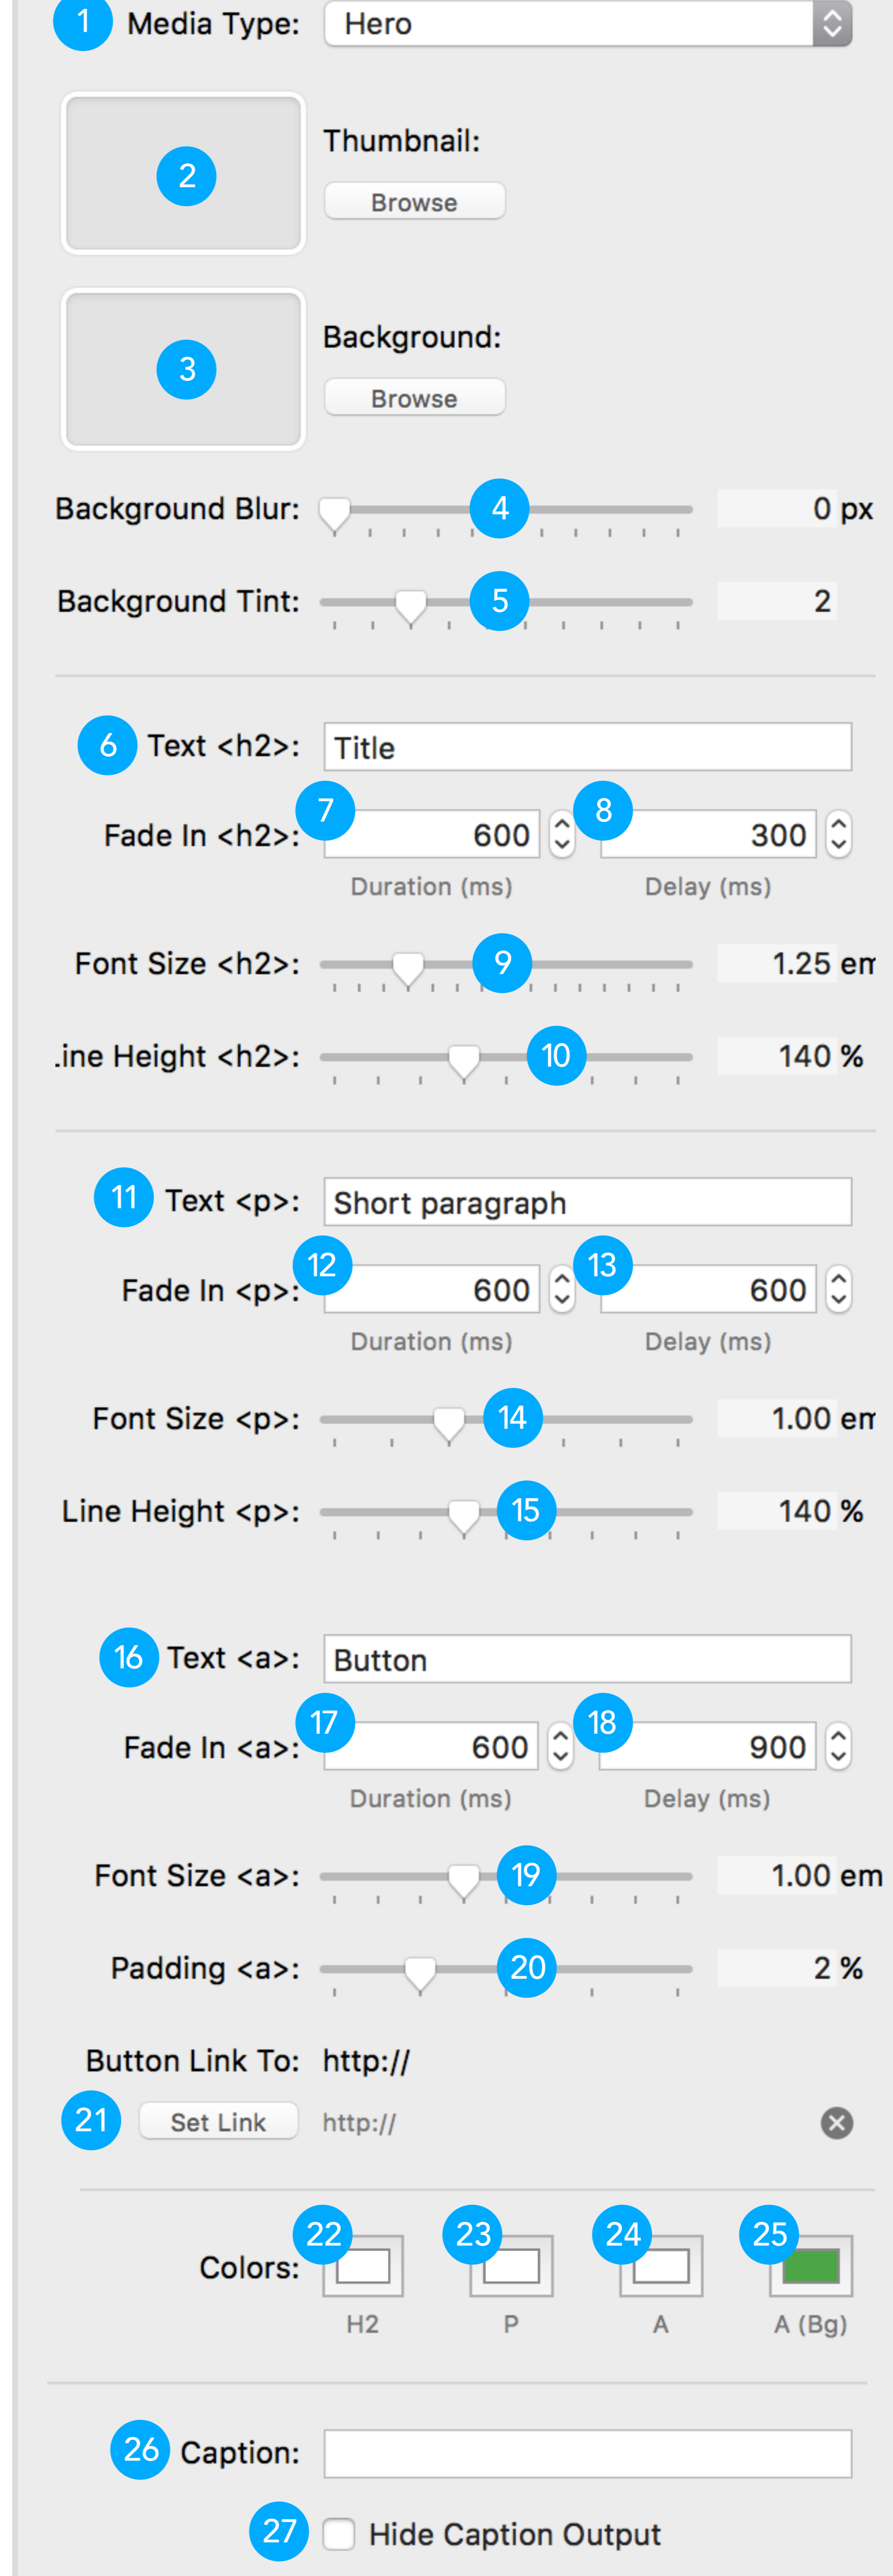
1 Media Type: Hero

2 Thumbnail: Browse

3 Background: Browse

Background Blur: 4 0 px

Background Tint: 5 2

6 Text <h2>: Title

Fade In <h2>: 7 600 8 300
Duration (ms) Delay (ms)

Font Size <h2>: 9 1.25 em

.ine Height <h2>: 10 140 %

11 Text <p>: Short paragraph

Fade In <p>: 12 600 13 600
Duration (ms) Delay (ms)

Font Size <p>: 14 1.00 em

Line Height <p>: 15 140 %

16 Text <a>: Button

Fade In <a>: 17 600 18 900
Duration (ms) Delay (ms)

Font Size <a>: 19 1.00 em

Padding <a>: 20 2 %

Button Link To: http://

21 Set Link http://

Colors: 22 23 24 25
H2 P A A (Bg)

26 Caption:

27 Hide Caption Output